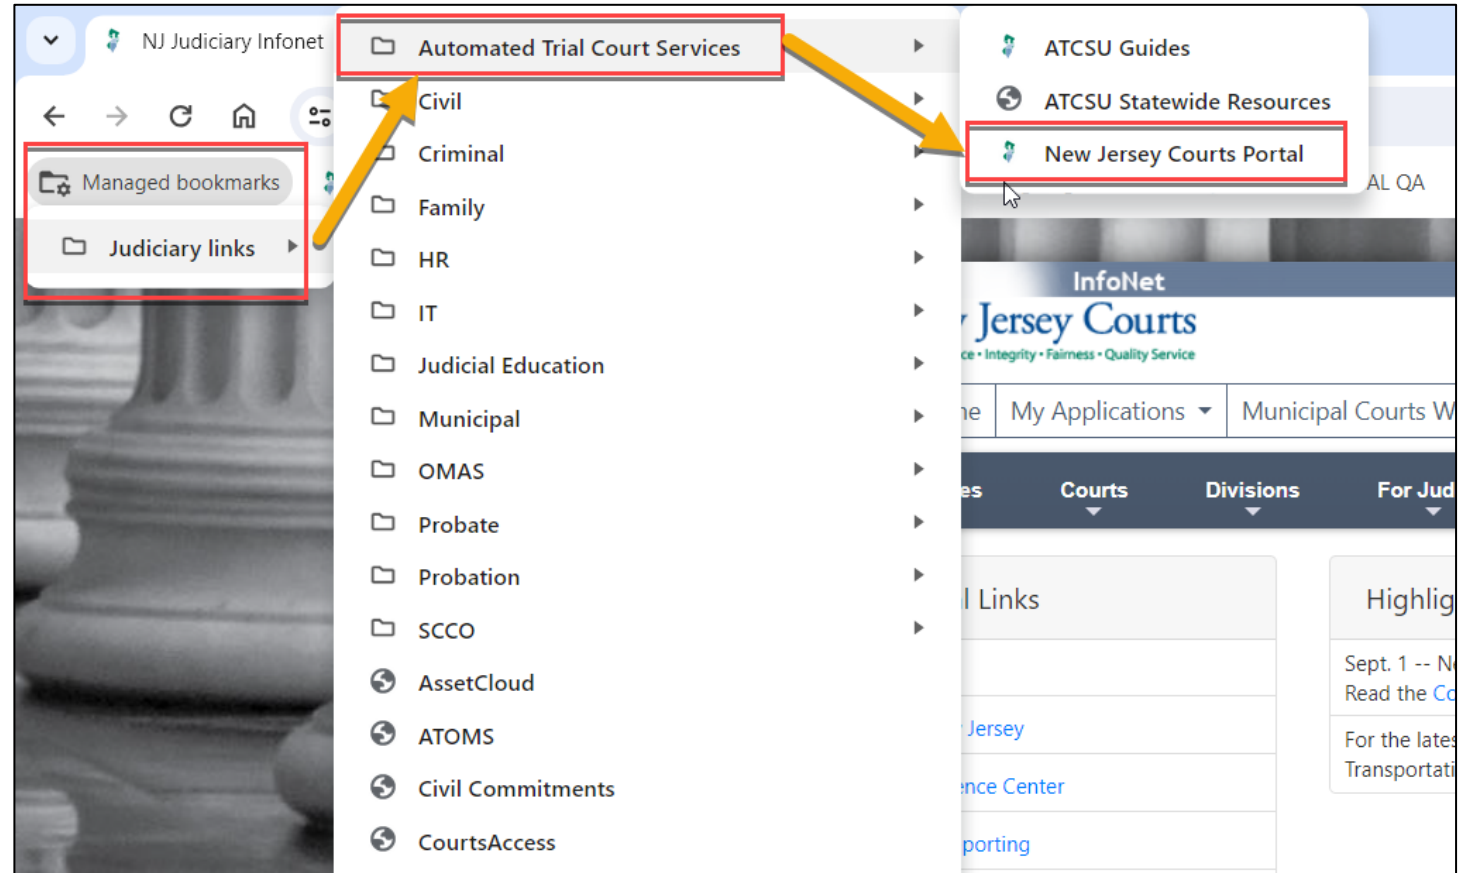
NJ Judiciary Infonet

Managed bookmarks

Judiciary links

Automated Trial Court Services

Civil

Criminal

Family

HR

IT

Judicial Education

Municipal

OMAS

Probate

Probation

SCCO

AssetCloud

ATOMS

Civil Commitments

CourtsAccess

ATCSU Guides

ATCSU Statewide Resources

New Jersey Courts Portal

AL QA

InfoNet

Jersey Courts

ce • Integrity • Fairness • Quality Service

ne

My Applications

Municipal Courts W

es

Courts

Divisions

For Jud

l Links

Jersey

nce Center

porting

Highlig

Sept. 1 -- N

Read the Co

For the lates

Transportati